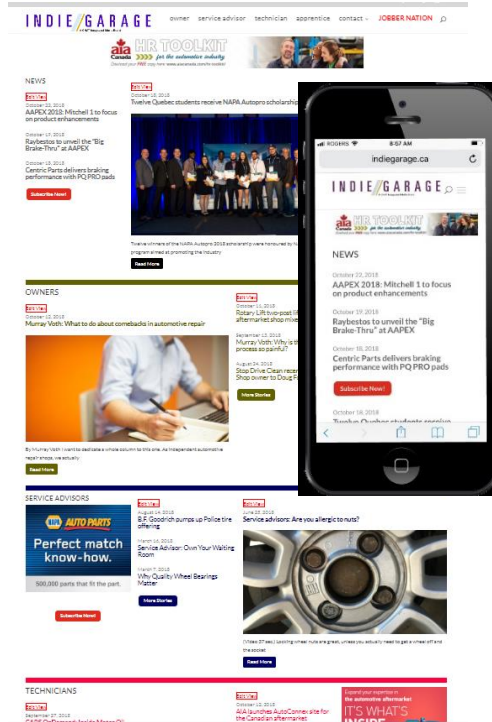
INDIE GARAGE

owner service advisor technician apprentice contact JOBBER NATION

aia Canada HR TOOLKIT for the automotive industry

NEWS

October 22, 2018
AAPEX 2018: Mitchell 1 to focus on product enhancements

Raybestos to unveil the "Big Brake-Thru" at AAPEX

October 15, 2018
Centric Parts delivers braking performance with PQ PRO pads

Subscribe Now!

October 16, 2018
Twelve Quebec students receive NAPA Autopro scholarship

Twelve winners of the NAPA Autopro 2018 scholarship were honoured by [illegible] program aimed at promoting the industry

Read More

OWNERS

October 12, 2018
Murray Voth: What to do about comebacks in automotive repair

By Murray Voth I want to dedicate a whole column to this one. As independent automotive repair shops, we actually...

Read More

October 11, 2018
Rotary Lift two-post lift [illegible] aftermarket shop mi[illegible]

September 12, 2018
Murray Voth: Why is th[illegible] process so painful?

August 24, 2018
Stop Drive Clean recr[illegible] Shop owner to Doug F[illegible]

More Stories

SERVICE ADVISORS

NAPA AUTO PARTS
Perfect match know-how.
500,000 parts that fit the part.

Subscribe Now!

August 14, 2018
B.F. Goodrich pumps up Police tire offering

March 16, 2018
Service Advisor: Own Your Waiting Room

March 7, 2018
Why Quality Wheel Bearings Matter

More Stories

June 25, 2018
Service advisors: Are you allergic to nuts?

(Video) Seized wheel nuts are great, unless you actually need to get a wheel off and the socket...

Read More

TECHNICIANS

September 27, 2018

October 12, 2018
AIA launches AutoConnex site for the Canadian aftermarket

Expand your expertise in the automotive aftermarket
IT'S WHAT'S INSIDE

ROGERS 8:57 AM
indiegarage.ca

INDIE GARAGE

aia Canada HR TOOLKIT for the automotive industry

NEWS

October 22, 2018
AAPEX 2018: Mitchell 1 to focus on product enhancements

October 19, 2018
Raybestos to unveil the "Big Brake-Thru" at AAPEX

October 18, 2018
Centric Parts delivers braking performance with PQ PRO pads

Subscribe Now!

October 16, 2018
Twelve Quebec students receive